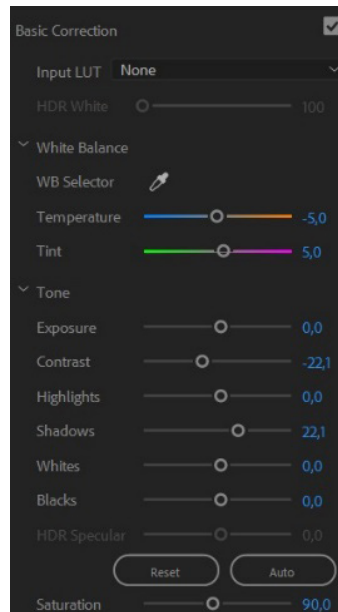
Basic Correction

Input LUT None

HDR White 100

White Balance

WB Selector

Temperature -5,0

Tint 5,0

Tone

Exposure 0,0

Contrast -22,1

Highlights 0,0

Shadows 22,1

Whites 0,0

Blacks 0,0

HDR Specular 0,0

Reset

Auto

Saturation 90,0